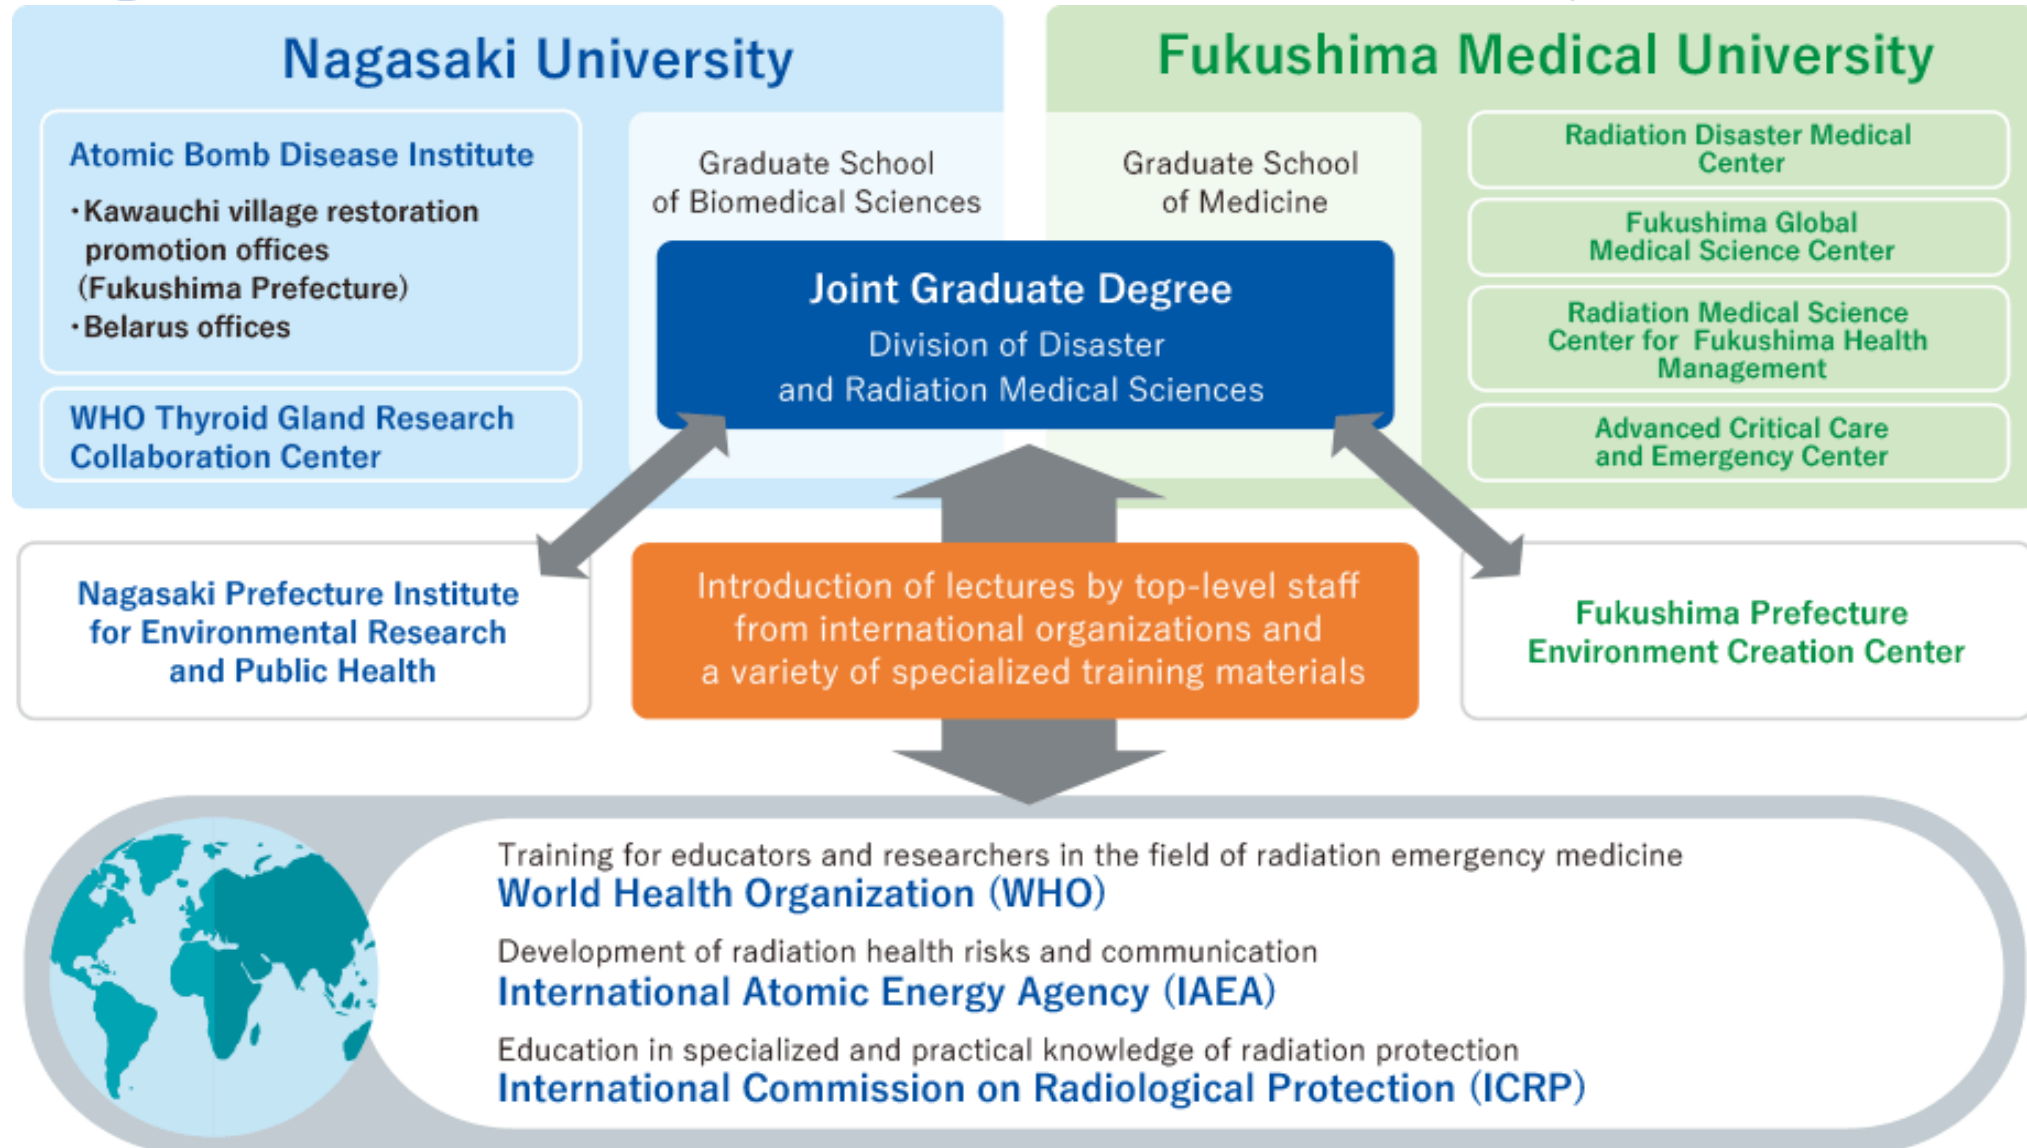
Nagasaki University

Fukushima Medical University

Atomic Bomb Disease Institute

・Kawauchi village restoration promotion offices (Fukushima Prefecture)
・Belarus offices

WHO Thyroid Gland Research Collaboration Center

Graduate School of Biomedical Sciences

Graduate School of Medicine

Radiation Disaster Medical Center

Fukushima Global Medical Science Center

Radiation Medical Science Center for Fukushima Health Management

Advanced Critical Care and Emergency Center

Joint Graduate Degree
Division of Disaster and Radiation Medical Sciences

Nagasaki Prefecture Institute for Environmental Research and Public Health

Introduction of lectures by top-level staff from international organizations and a variety of specialized training materials

Fukushima Prefecture Environment Creation Center

Training for educators and researchers in the field of radiation emergency medicine
World Health Organization (WHO)

Development of radiation health risks and communication
International Atomic Energy Agency (IAEA)

Education in specialized and practical knowledge of radiation protection
International Commission on Radiological Protection (ICRP)